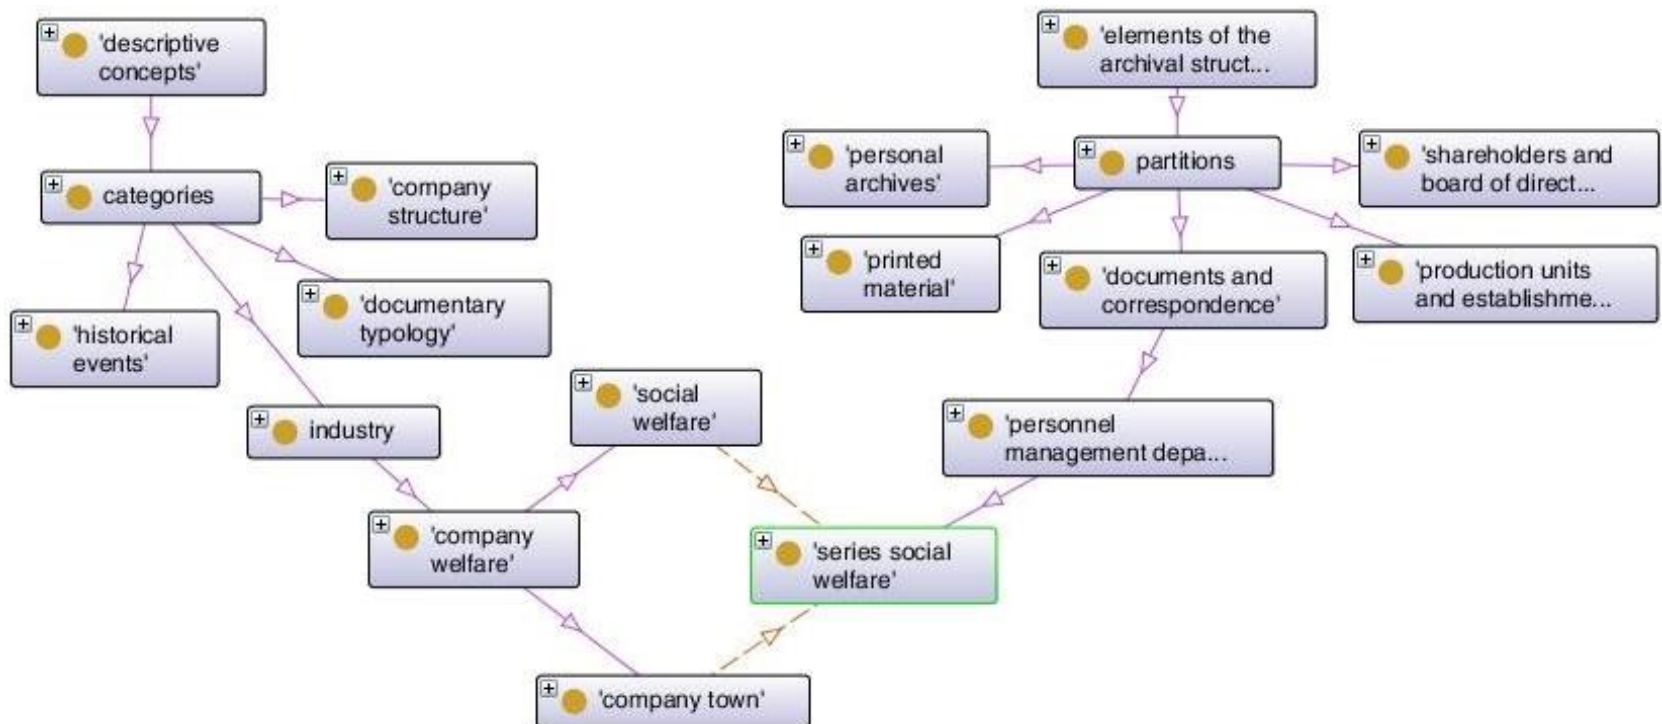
'descriptive concepts'

categories

'company structure'

'documentary typology'

'historical events'

industry

'social welfare'

'company welfare'

'series social welfare'

'company town'

'elements of the archival struct...

'personal archives'

partitions

'shareholders and board of direct...

'printed material'

'documents and correspondence'

'production units and establishme...

'personnel management depa...